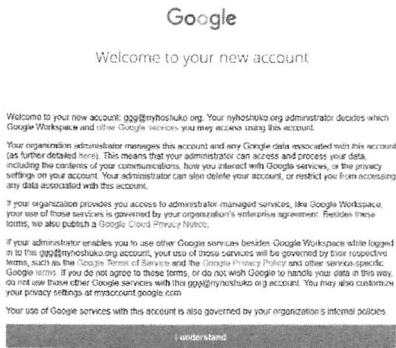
Google

Welcome to your new account

Welcome to your new account: ggg@nyhoshuko.org. Your nyhoshuko.org administrator decides which Google Workspace and other Google services you may access using this account.

Your organization administrator manages this account and any Google data associated with this account (as further detailed here). This means that your administrator can access and process your data, including the contents of your communications, how you interact with Google services, or the privacy settings on your account. Your administrator can also delete your account, or restrict you from accessing any data associated with this account.

If your organization provides you access to administrator-managed services, like Google Workspace, your use of those services is governed by your organization's enterprise agreement. Besides these terms, we also publish a Google Cloud Privacy Notice.

If your administrator enables you to use other Google services besides Google Workspace while logged in to this ggg@nyhoshuko.org account, your use of those services will be governed by their respective terms, such as the Google Terms of Service and the Google Privacy Policy and other service-specific Google terms. If you do not agree to these terms, or do not wish Google to handle your data in this way, do not use those other Google services with this ggg@nyhoshuko.org account. You may also customize your privacy settings at myaccount.google.com.

Your use of Google services with this account is also governed by your organization's internal policies.

I understand